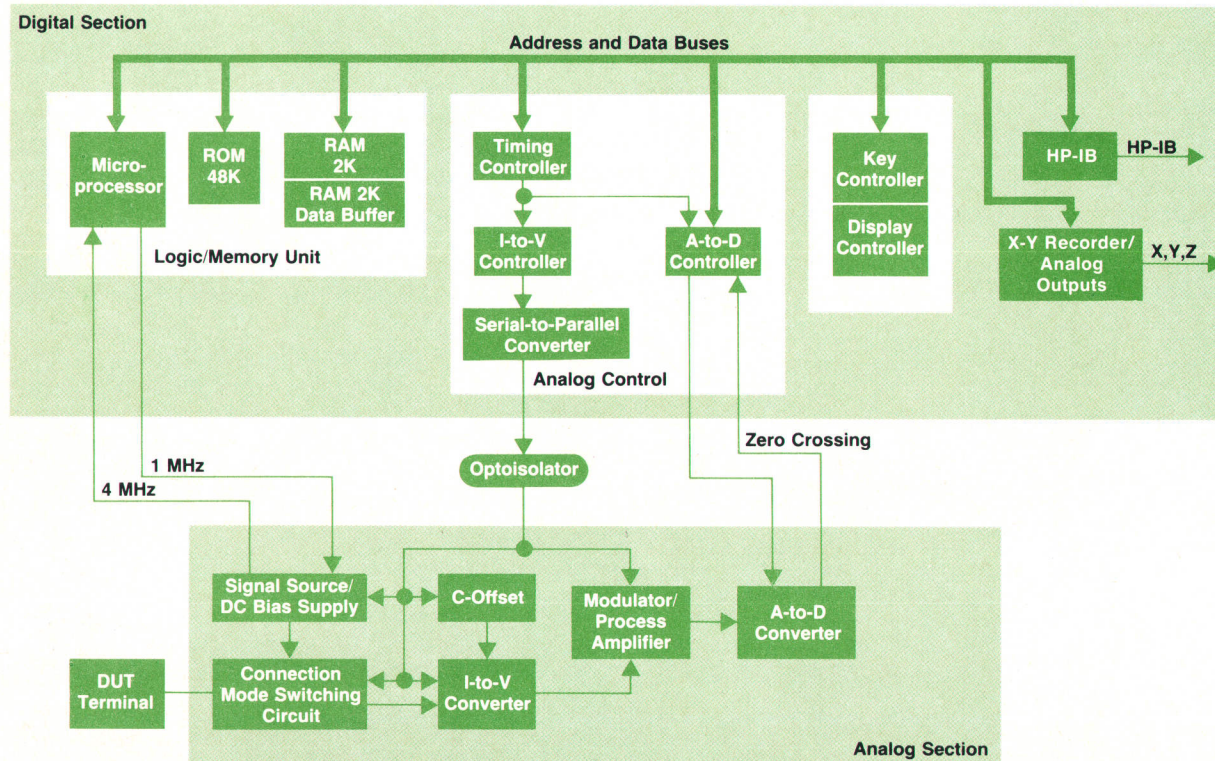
Digital Section

Address and Data Buses

Micro-processor

ROM 48K

RAM 2K

RAM 2K Data Buffer

Logic/Memory Unit

Timing Controller

I-to-V Controller

A-to-D Controller

Serial-to-Parallel Converter

Analog Control

Key Controller

Display Controller

HP-IB

HP-IB

X-Y Recorder/ Analog Outputs

X,Y,Z

Zero Crossing

1 MHz

4 MHz

Optoisolator

Signal Source/ DC Bias Supply

C-Offset

Modulator/ Process Amplifier

A-to-D Converter

DUT Terminal

Connection Mode Switching Circuit

I-to-V Converter

Analog Section